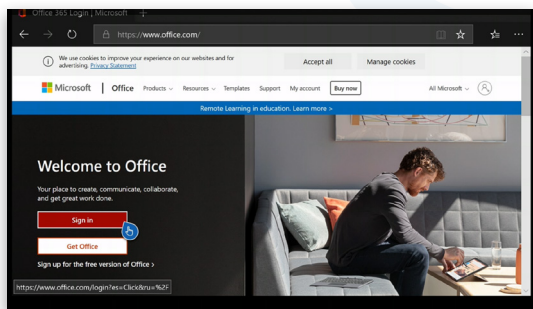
Office 365 Login | Microsoft

https://www.office.com/

We use cookies to improve your experience on our websites and for advertising. Privacy Statement

Accept all

Manage cookies

Microsoft | Office Products Resources Templates Support My account Buy now All Microsoft

Remote Learning in education. Learn more >

Welcome to Office

Your place to create, communicate, collaborate, and get great work done.

Sign in

Get Office

Sign up for the free version of Office >

https://www.office.com/login?es=Click&ru=%2F